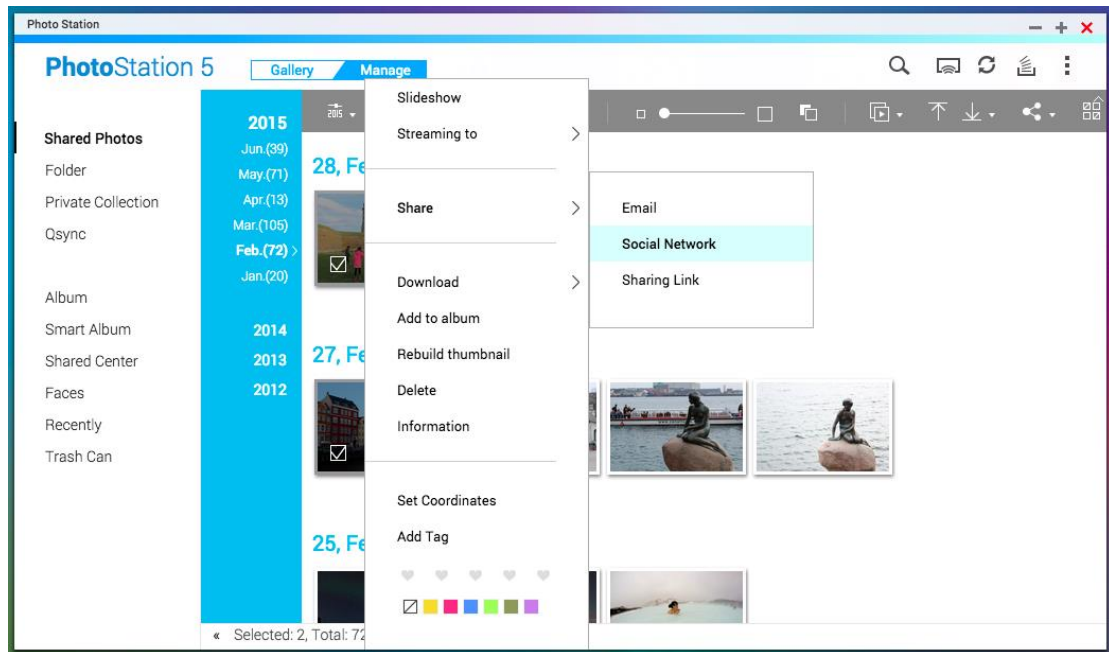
Photo Station

PhotoStation 5

Gallery

Manage

Shared Photos

Folder

Private Collection

Qsync

Album

Smart Album

Shared Center

Faces

Recently

Trash Can

2015

Jun.(39)

May.(71)

Apr.(13)

Mar.(105)

Feb.(72)

Jan.(20)

2014

2013

2012

2015

28, Fe

27, Fe

25, Fe

Slideshow

Streaming to

Share

Download

Add to album

Rebuild thumbnail

Delete

Information

Set Coordinates

Add Tag

Email

Social Network

Sharing Link

« Selected: 2, Total: 72